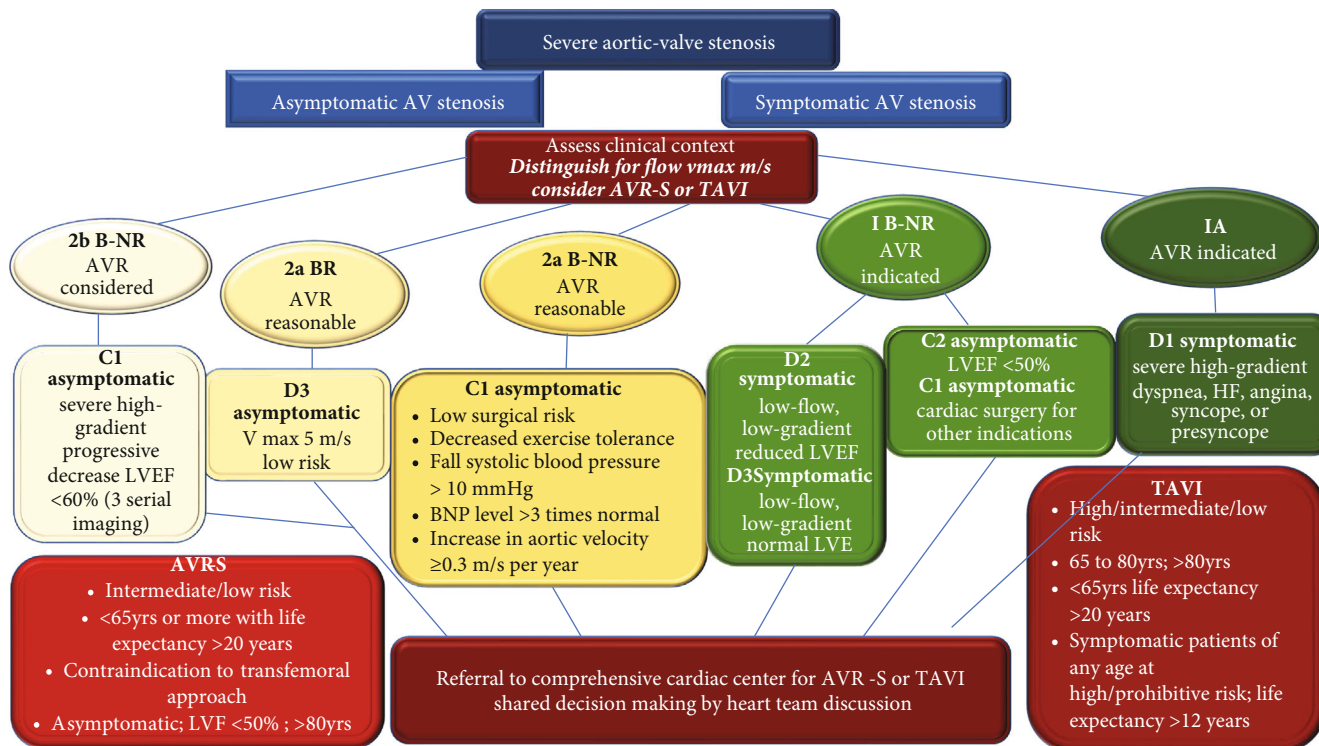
Severe aortic-valve stenosis

Asymptomatic AV stenosis

Symptomatic AV stenosis

Assess clinical context
*Distinguish for flow vmax m/s consider AVR-S or TAVI*

**2b B-NR**
AVR considered

**2a BR**
AVR reasonable

**2a B-NR**
AVR reasonable

**I B-NR**
AVR indicated

**IA**
AVR indicated

**C1 asymptomatic**
severe high-gradient progressive decrease LVEF <60% (3 serial imaging)

**D3 asymptomatic**
V max 5 m/s low risk

**C1 asymptomatic**
- Low surgical risk
- Decreased exercise tolerance
- Fall systolic blood pressure > 10 mmHg
- BNP level >3 times normal
- Increase in aortic velocity ≥0.3 m/s per year

**D2 symptomatic**
low-flow, low-gradient reduced LVEF
**D3Symptomatic**
low-flow, low-gradient normal LVE

**C2 asymptomatic**
LVEF <50%
**C1 asymptomatic**
cardiac surgery for other indications

**D1 symptomatic**
severe high-gradient dyspnea, HF, angina, syncope, or presyncope

**AVRS**
- Intermediate/low risk
- <65yrs or more with life expectancy >20 years
- Contraindication to transfemoral approach
- Asymptomatic; LVF <50% ; >80yrs

Referral to comprehensive cardiac center for AVR -S or TAVI shared decision making by heart team discussion

**TAVI**
- High/intermediate/low risk
- 65 to 80yrs; >80yrs
- <65yrs life expectancy >20 years
- Symptomatic patients of any age at high/prohibitive risk; life expectancy >12 years